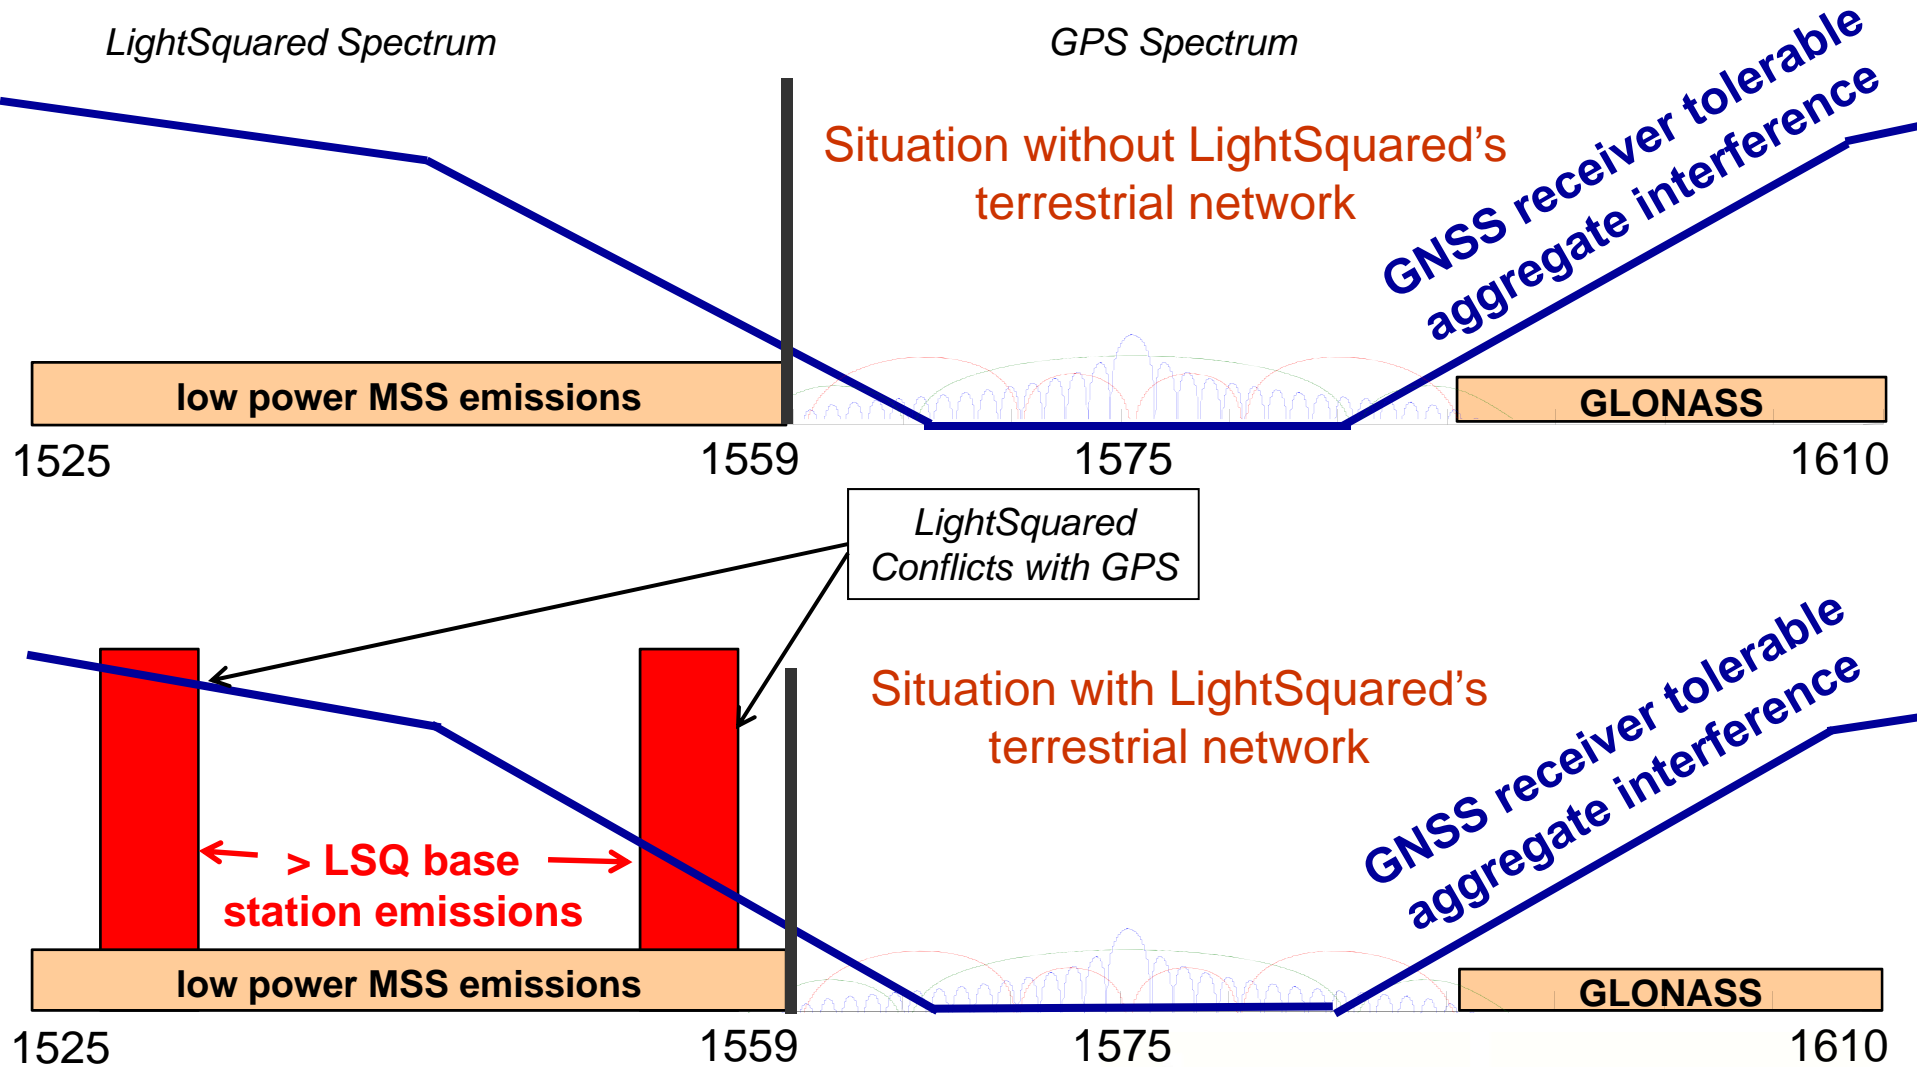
LightSquared Spectrum

GPS Spectrum

Situation without LightSquared's terrestrial network

GNSS receiver tolerable aggregate interference

low power MSS emissions

GLONASS

1525

1559

1575

1610

LightSquared Conflicts with GPS

Situation with LightSquared's terrestrial network

GNSS receiver tolerable aggregate interference

> LSQ base station emissions

low power MSS emissions

GLONASS

1525

1559

1575

1610